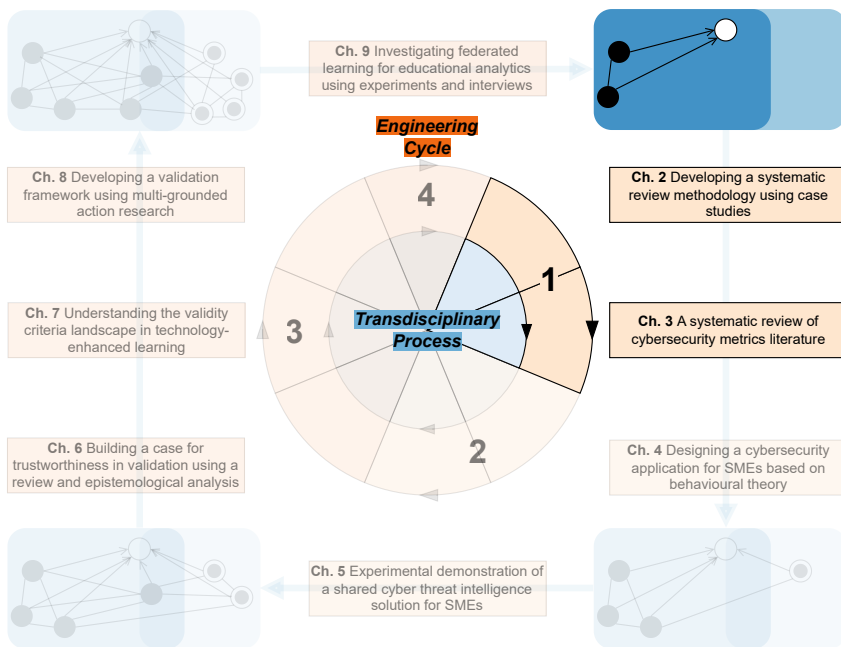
Ch. 9 Investigating federated learning for educational analytics using experiments and interviews

Engineering Cycle

Ch. 2 Developing a systematic review methodology using case studies

Ch. 8 Developing a validation framework using multi-grounded action research

4

1

Ch. 7 Understanding the validity criteria landscape in technology-enhanced learning

3

Transdisciplinary Process

Ch. 3 A systematic review of cybersecurity metrics literature

2

Ch. 6 Building a case for trustworthiness in validation using a review and epistemological analysis

Ch. 4 Designing a cybersecurity application for SMEs based on behavioural theory

Ch. 5 Experimental demonstration of a shared cyber threat intelligence solution for SMEs